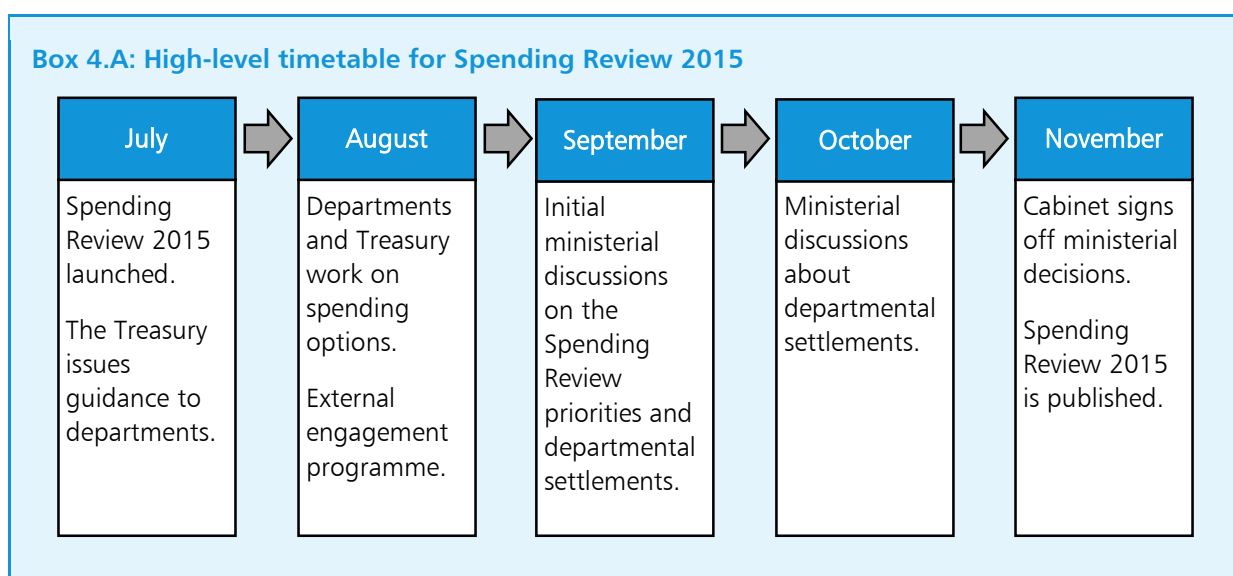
Box 4.A: High-level timetable for Spending Review 2015

July

Spending Review 2015 launched.

The Treasury issues guidance to departments.

August

Departments and Treasury work on spending options.

External engagement programme.

September

Initial ministerial discussions on the Spending Review priorities and departmental settlements.

October

Ministerial discussions about departmental settlements.

November

Cabinet signs off ministerial decisions.

Spending Review 2015 is published.